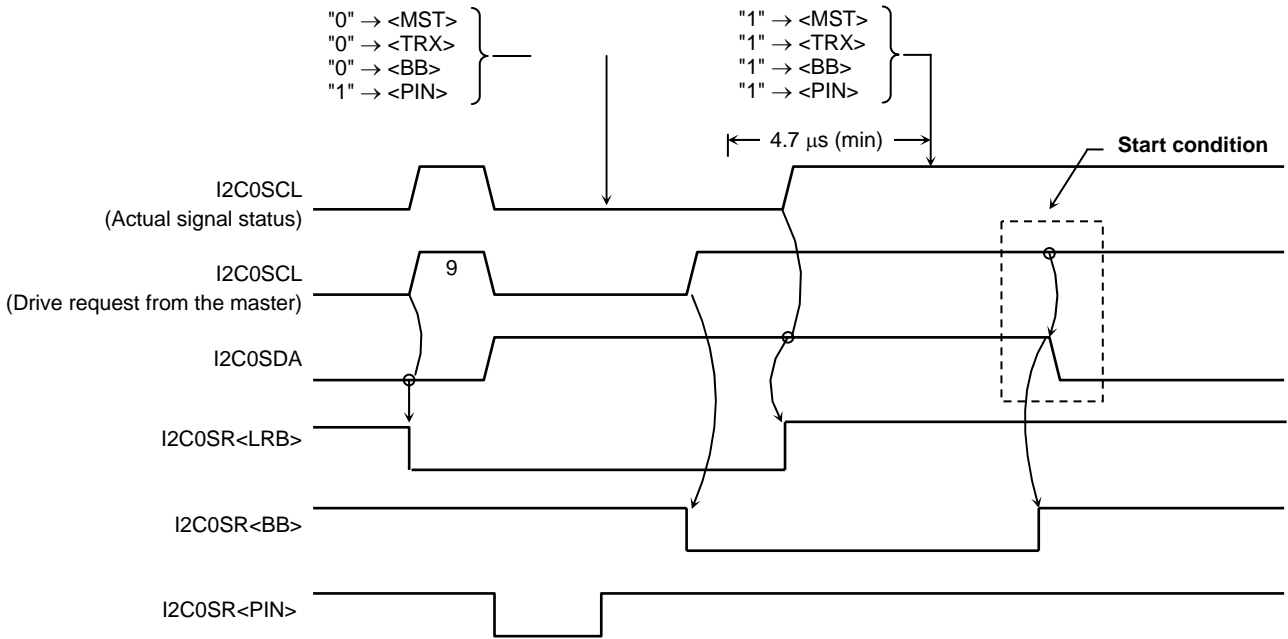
"0" $\rightarrow$ <MST>
"0" $\rightarrow$ <TRX>
"0" $\rightarrow$ <BB>
"1" $\rightarrow$ <PIN>

"1" $\rightarrow$ <MST>
"1" $\rightarrow$ <TRX>
"1" $\rightarrow$ <BB>
"1" $\rightarrow$ <PIN>

4.7 $\mu$s (min)

Start condition

I2C0SCL
(Actual signal status)

I2C0SCL
(Drive request from the master)

9

I2C0SDA

I2C0SR<LRB>

I2C0SR<BB>

I2C0SR<PIN>